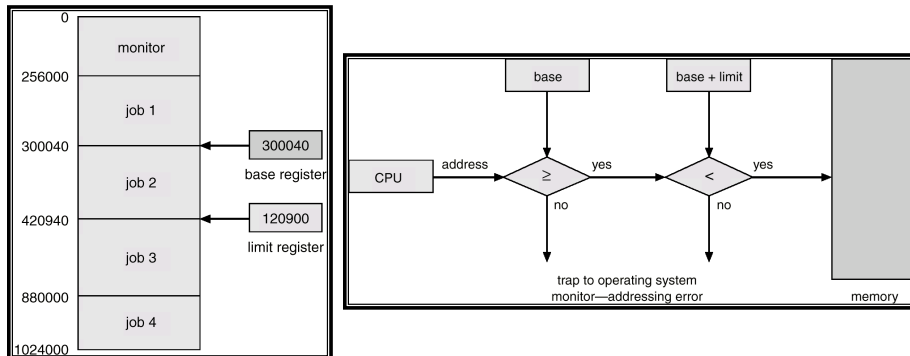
0
monitor
256000
job 1
300040
300040
base register
job 2
420940
120900
limit register
job 3
880000
job 4
1024000

base
base + limit
CPU
address
$\geq$
yes
no
<
yes
no
trap to operating system monitor—addressing error
memory